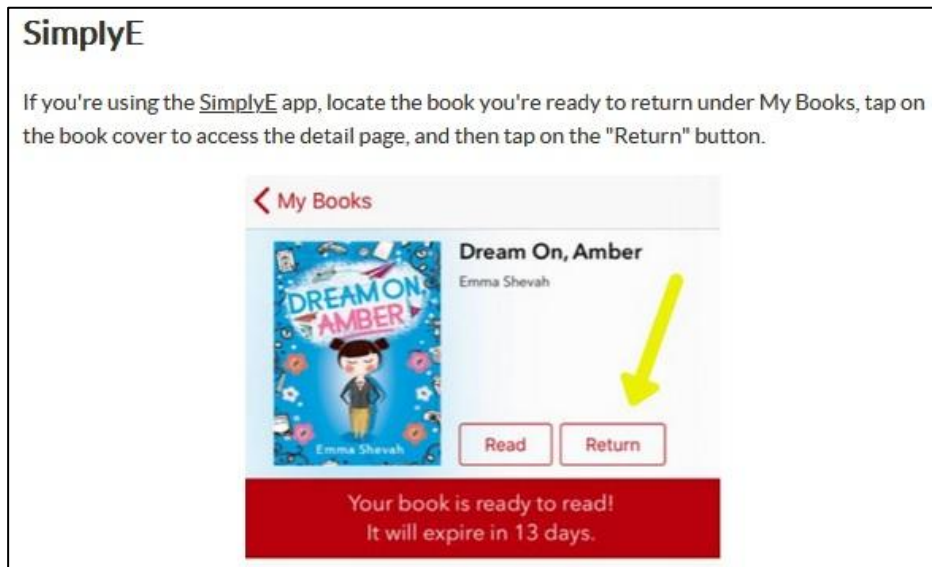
SimplyE

If you're using the SimplyE app, locate the book you're ready to return under My Books, tap on the book cover to access the detail page, and then tap on the "Return" button.

My Books

DREAM ON AMBER

Emma Shevah

Dream On, Amber

Emma Shevah

Read

Return

Your book is ready to read!
It will expire in 13 days.